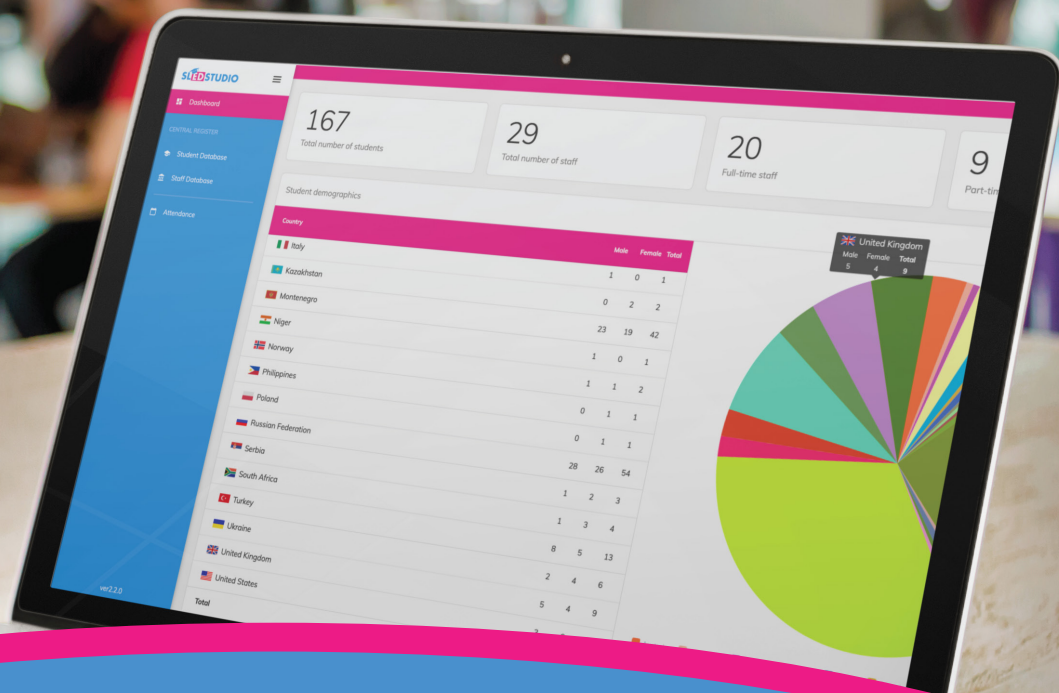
SLEDSTUDIO

Dashboard

CENTRAL REGISTER

Student Database

Staff Database

Attendance

ver2.2.0

167
Total number of students

29
Total number of staff

20
Full-time staff

9
Part-tim

Student demographics

| Country | Male | Female | Total |
|---|---|---|---|
| Italy | 1 | 0 | 1 |
| Kazakhstan | 0 | 2 | 2 |
| Montenegro | 23 | 19 | 42 |
| Niger | 1 | 0 | 1 |
| Norway | 1 | 1 | 2 |
| Philippines | 0 | 1 | 1 |
| Poland | 0 | 1 | 1 |
| Russian Federation | 28 | 26 | 54 |
| Serbia | 1 | 2 | 3 |
| South Africa | 1 | 3 | 4 |
| Turkey | 8 | 5 | 13 |
| Ukraine | 2 | 4 | 6 |
| United Kingdom | 5 | 4 | 9 |
| United States | 3 | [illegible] | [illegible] |
| Total | | | |

United Kingdom
Male 5
Female 4
Total 9